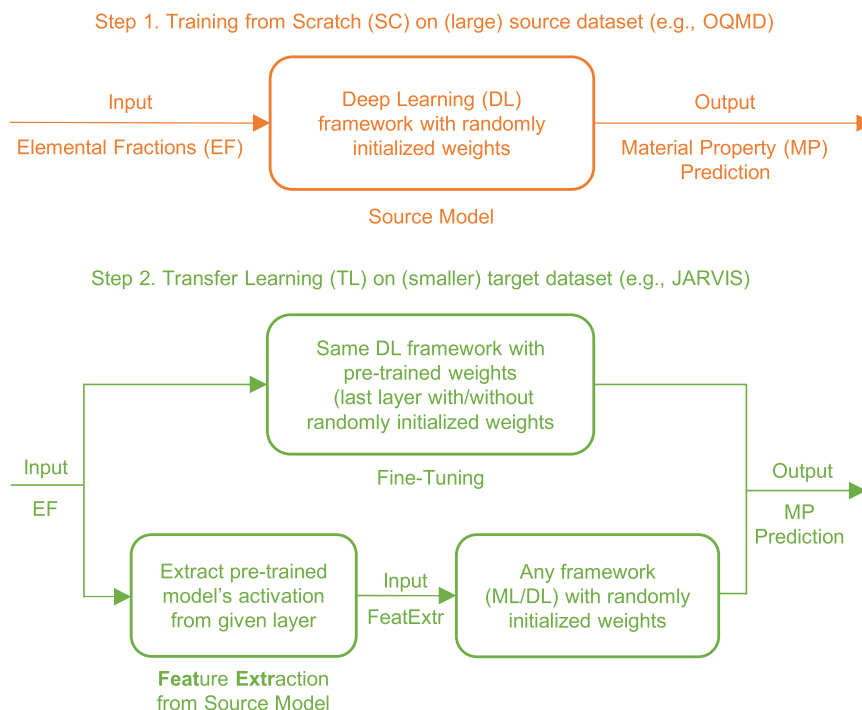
Step 1. Training from Scratch (SC) on (large) source dataset (e.g., OQMD)

Input

Elemental Fractions (EF)

Deep Learning (DL) framework with randomly initialized weights

Output

Material Property (MP) Prediction

Source Model

Step 2. Transfer Learning (TL) on (smaller) target dataset (e.g., JARVIS)

Same DL framework with pre-trained weights (last layer with/without randomly initialized weights

Fine-Tuning

Input

EF

Output

MP Prediction

Extract pre-trained model's activation from given layer

Input

FeatExtr

Any framework (ML/DL) with randomly initialized weights

**Feat**ure **Extr**action from Source Model